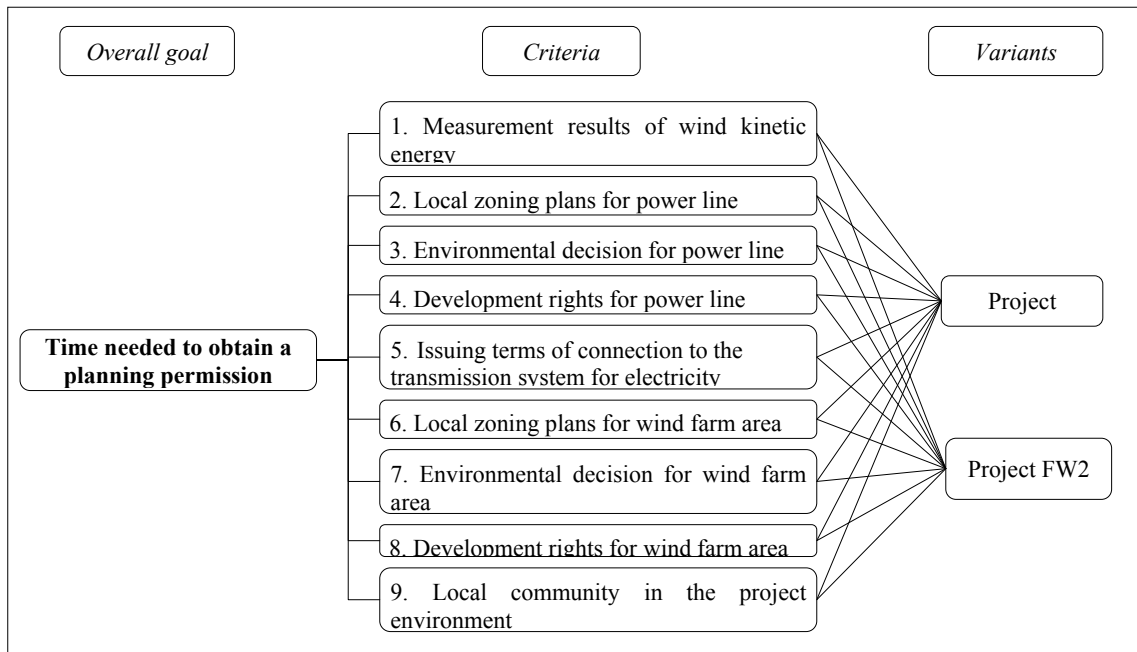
Overall goal

Criteria

Variants

Time needed to obtain a planning permission

1. Measurement results of wind kinetic energy

2. Local zoning plans for power line

3. Environmental decision for power line

4. Development rights for power line

5. Issuing terms of connection to the transmission system for electricity

6. Local zoning plans for wind farm area

7. Environmental decision for wind farm area

8. Development rights for wind farm area

9. Local community in the project environment

Project

Project FW2